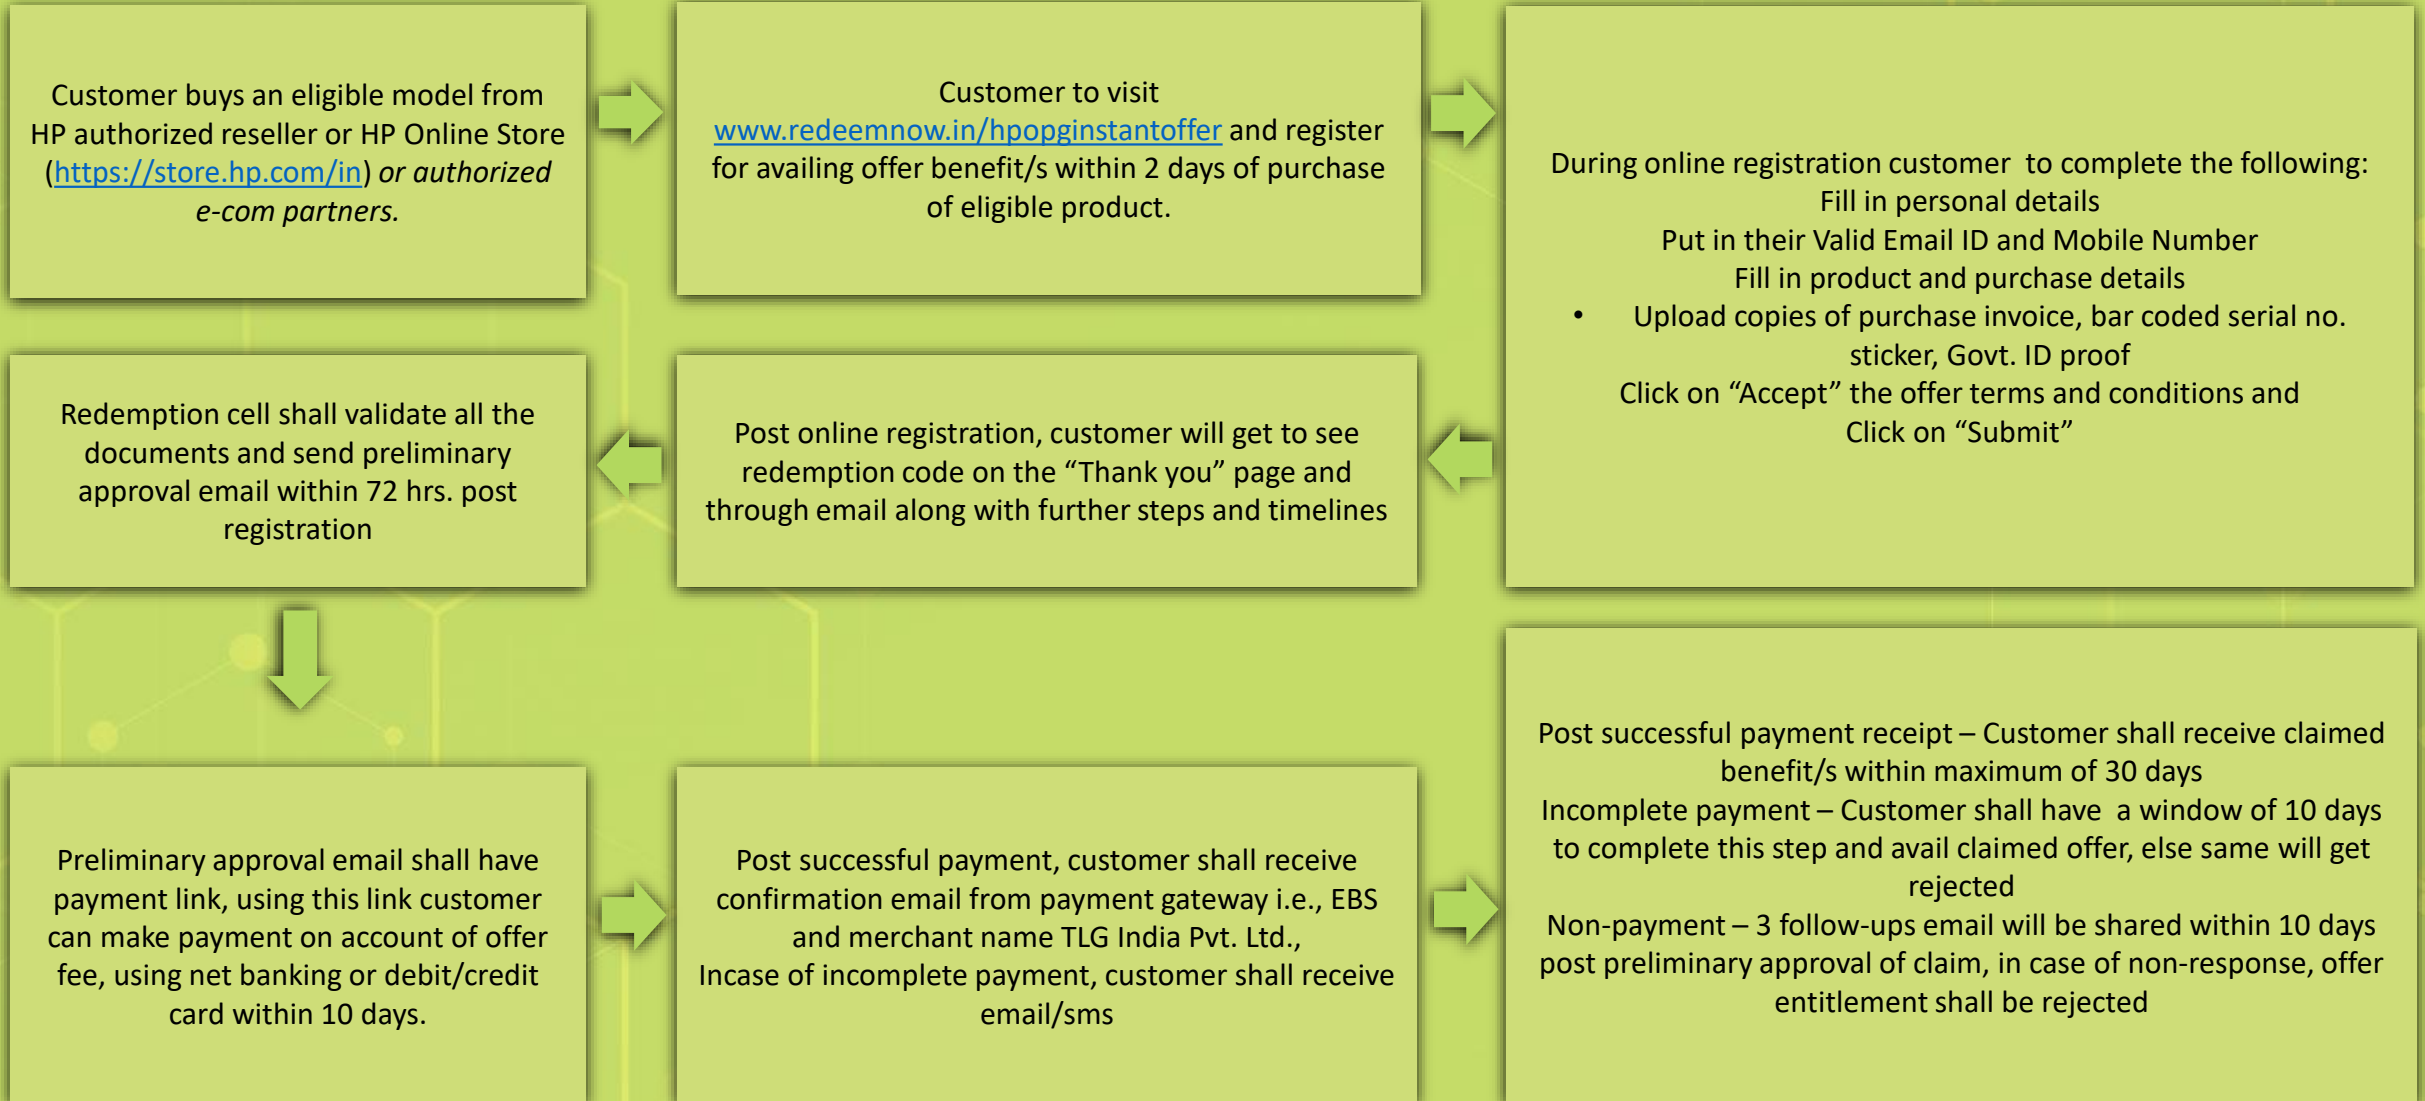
Customer buys an eligible model from HP authorized reseller or HP Online Store (https://store.hp.com/in) or authorized e-com partners.

Customer to visit www.redeemnow.in/hpopginstantoffer and register for availing offer benefit/s within 2 days of purchase of eligible product.

During online registration customer to complete the following:
Fill in personal details
Put in their Valid Email ID and Mobile Number
Fill in product and purchase details
• Upload copies of purchase invoice, bar coded serial no. sticker, Govt. ID proof
Click on “Accept” the offer terms and conditions and Click on “Submit”

Post online registration, customer will get to see redemption code on the “Thank you” page and through email along with further steps and timelines

Redemption cell shall validate all the documents and send preliminary approval email within 72 hrs. post registration

Preliminary approval email shall have payment link, using this link customer can make payment on account of offer fee, using net banking or debit/credit card within 10 days.

Post successful payment, customer shall receive confirmation email from payment gateway i.e., EBS and merchant name TLG India Pvt. Ltd.,
Incase of incomplete payment, customer shall receive email/sms

Post successful payment receipt – Customer shall receive claimed benefit/s within maximum of 30 days
Incomplete payment – Customer shall have a window of 10 days to complete this step and avail claimed offer, else same will get rejected
Non-payment – 3 follow-ups email will be shared within 10 days post preliminary approval of claim, in case of non-response, offer entitlement shall be rejected